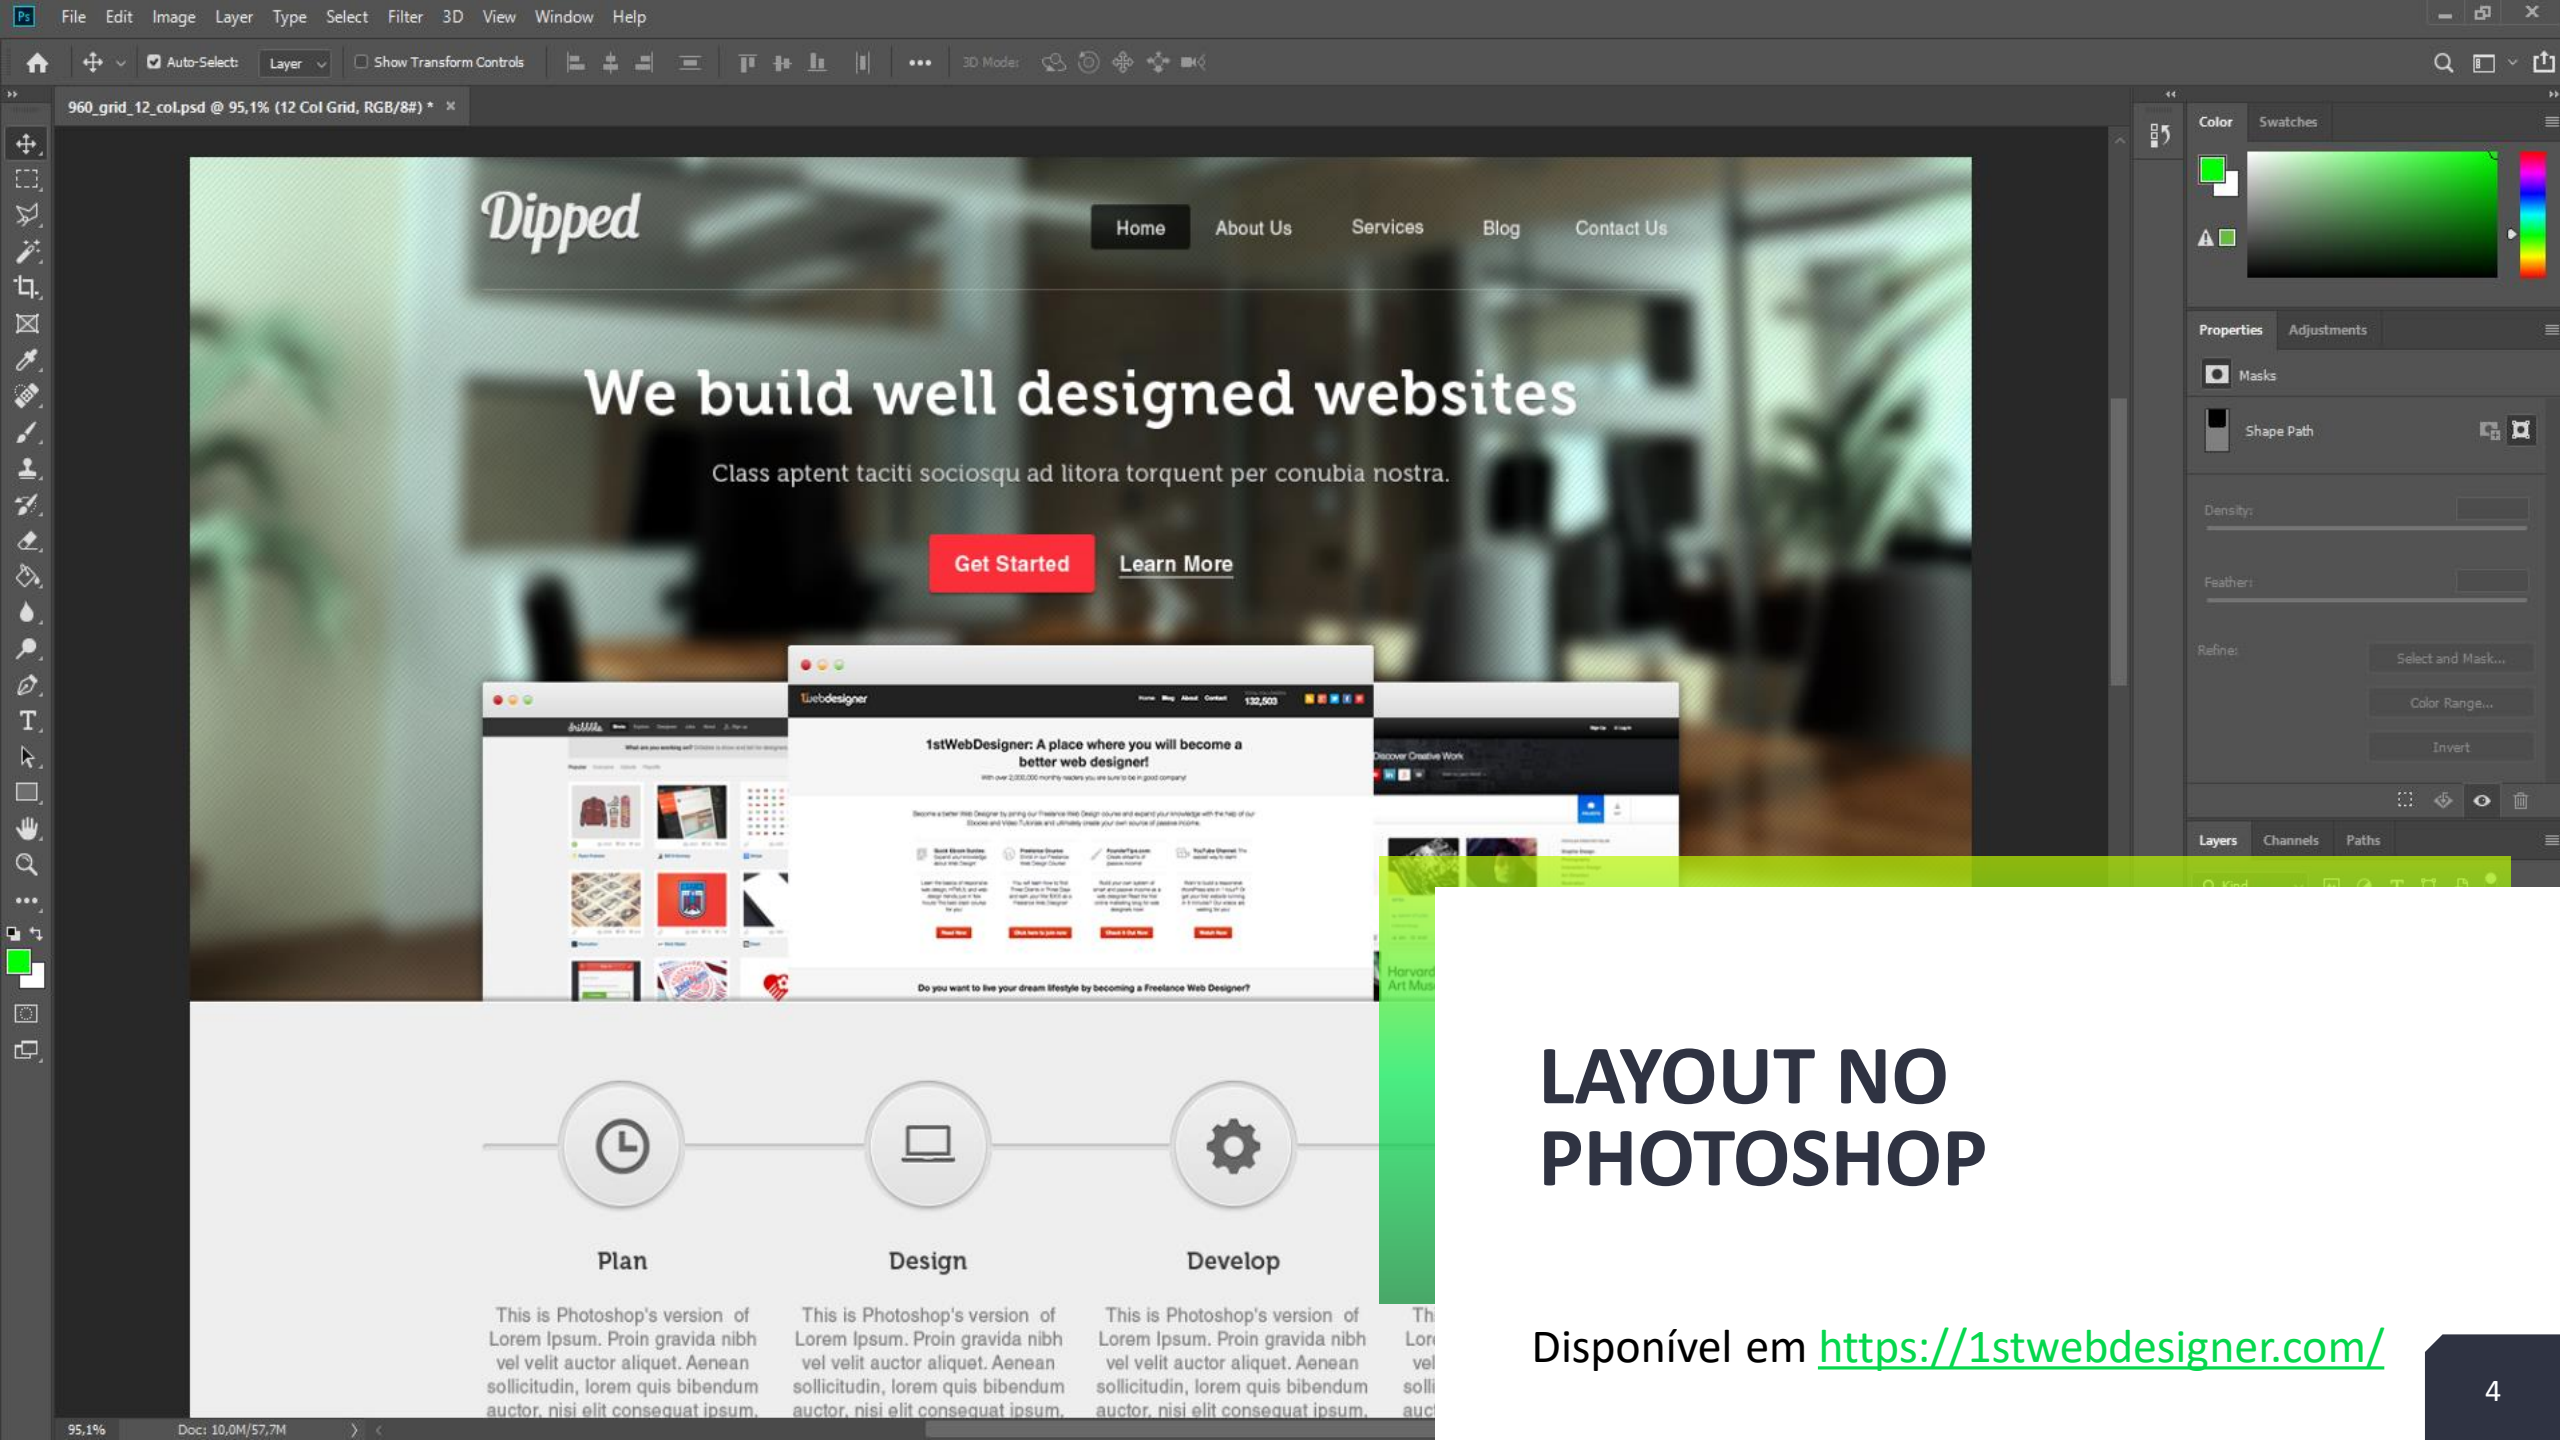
File Edit Image Layer Type Select Filter 3D View Window Help

Auto-Select: Layer Show Transform Controls 3D Mode:

960_grid_12_col.psd @ 95,1% (12 Col Grid, RGB/8#) * ×

Color Swatches

Properties Adjustments

Masks

Shape Path

Density:

Feather:

Refine:

Select and Mask...

Color Range...

Invert

Layers Channels Paths

Dipped

Home About Us Services Blog Contact Us

We build well designed websites

Class aptent taciti sociosqu ad litora torquent per conubia nostra.

Get Started Learn More

1stWebDesigner: A place where you will become a better web designer!

Do you want to live your dream lifestyle by becoming a Freelance Web Designer?

Plan

This is Photoshop's version of Lorem Ipsum. Proin gravida nibh vel velit auctor aliquet. Aenean sollicitudin, lorem quis bibendum auctor, nisi elit consequat ipsum.

Design

This is Photoshop's version of Lorem Ipsum. Proin gravida nibh vel velit auctor aliquet. Aenean sollicitudin, lorem quis bibendum auctor, nisi elit consequat ipsum.

Develop

This is Photoshop's version of Lorem Ipsum. Proin gravida nibh vel velit auctor aliquet. Aenean sollicitudin, lorem quis bibendum auctor, nisi elit consequat ipsum.

95,1% Doc: 10,0M/57,7M

LAYOUT NO PHOTOSHOP

Disponível em https://1stwebdesigner.com/

4